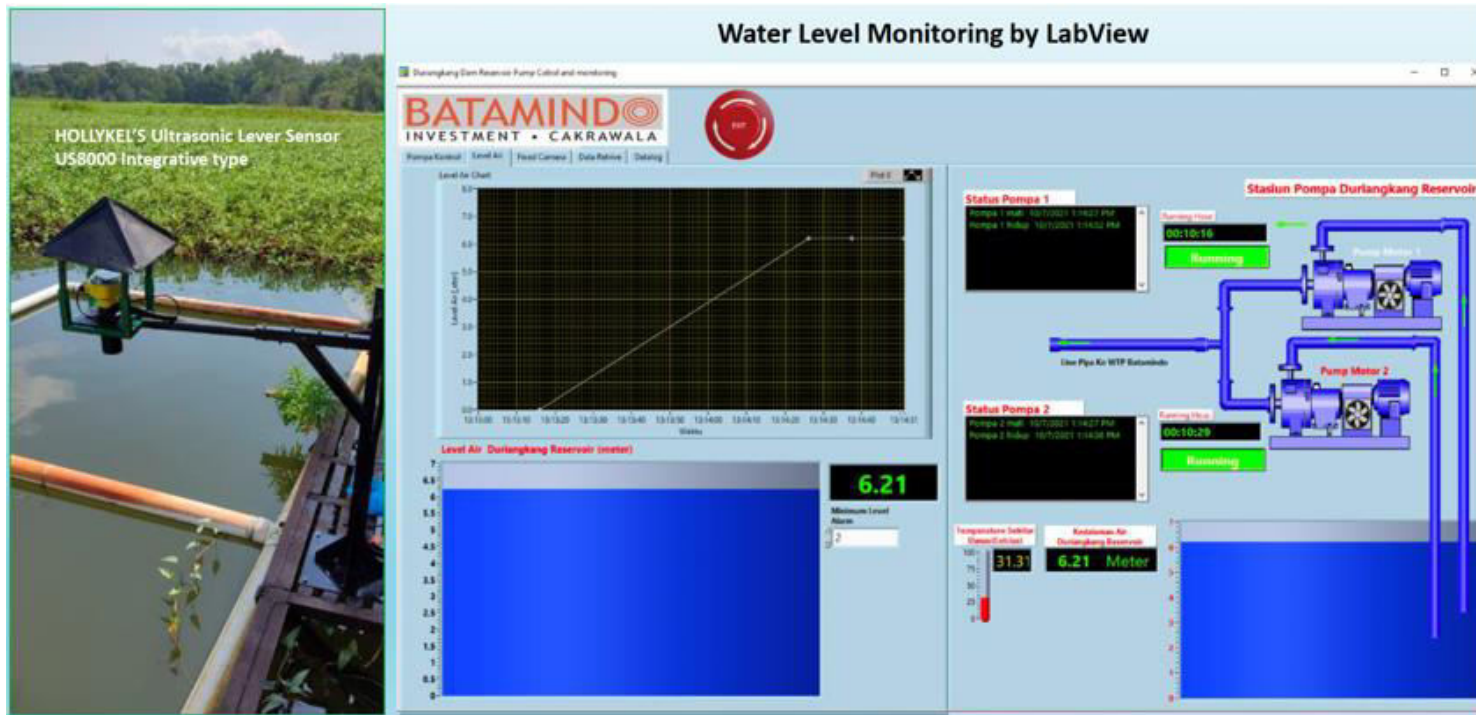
HOLLYKEL'S Ultrasonic Lever Sensor US8000 Integrative type

Water Level Monitoring by LabView

Durlangkang Dam Reservoir Pump Cotrol and monitoring

BATAMINDO
INVESTMENT • CAKRAWALA

EXIT

Pompa Kontrol | Level Air | Head Camera | Data Retrive | Datalog

Level Air Chart

Plot 0

8.0
7.0
6.0
5.0
4.0
3.0
2.0
1.0
0.0

Level Air (Liter)

13:13:00 13:13:10 13:13:20 13:13:30 13:13:40 13:13:50 13:14:00 13:14:10 13:14:20 13:14:30 13:14:40 13:14:51

Waktu

Level Air Durlangkang Reservoir (meter)

7
6.5
6
5.5
5
4.5
4
3.5
3
2.5
2
1.5
1
0.5
0

6.21

Minimum Level Alarm

2

Status Pompa 1

Pompa 1 mati 10/7/2021 1:14:27 PM
Pompa 1 hidup 10/7/2021 1:14:02 PM

Running Hour

00:10:16

Running

Stasiun Pompa Durlangkang Reservoir

Pump Motor 1

Line Pipa Ke WTP Batamindo

Pump Motor 2

Status Pompa 2

Pompa 2 mati 10/7/2021 1:14:27 PM
Pompa 2 hidup 10/7/2021 1:14:06 PM

Running Hour

00:10:29

Running

Temperature Sekitar (Suhu Sekitar)

100
75
50
25
0

31.31

Kedalaman Air Durlangkang Reservoir

6.21 Meter

7
6
5
4
3
2
1
0